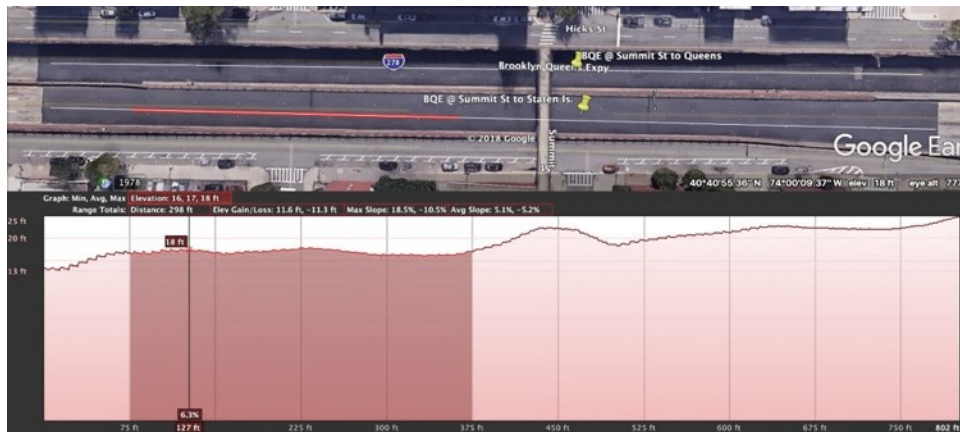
Hicks St

278

BQE @ Summit St to Queens

Brooklyn Queens Expy

BQE @ Summit St to Staten Is.

© 2018 Google

Summit St

Google Ear

1978

40°40'55.36" N 74°00'09.37" W elev 18 ft eye alt 77

Graph: Min, Avg, Max Elevation: 16, 17, 18 ft

Range Totals: Distance: 298 ft Elev Gain/Loss: 11.6 ft, -11.3 ft Max Slope: 18.5%, -10.5% Avg Slope: 5.1%, -5.2%

25 ft

20 ft

13 ft

18 ft

6.3%

75 ft 127 ft 225 ft 300 ft 375 ft 450 ft 525 ft 600 ft 675 ft 750 ft 802 ft